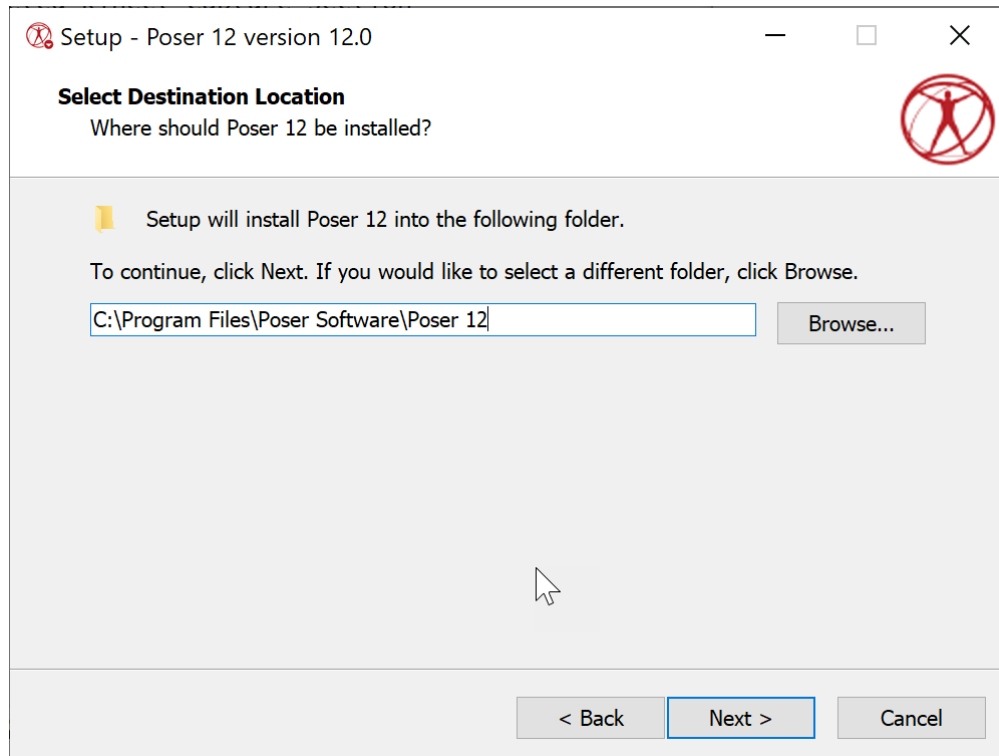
Setup - Poser 12 version 12.0

Select Destination Location
Where should Poser 12 be installed?

Setup will install Poser 12 into the following folder.

To continue, click Next. If you would like to select a different folder, click Browse.

C:\Program Files\Poser Software\Poser 12

Browse...

< Back

Next >

Cancel